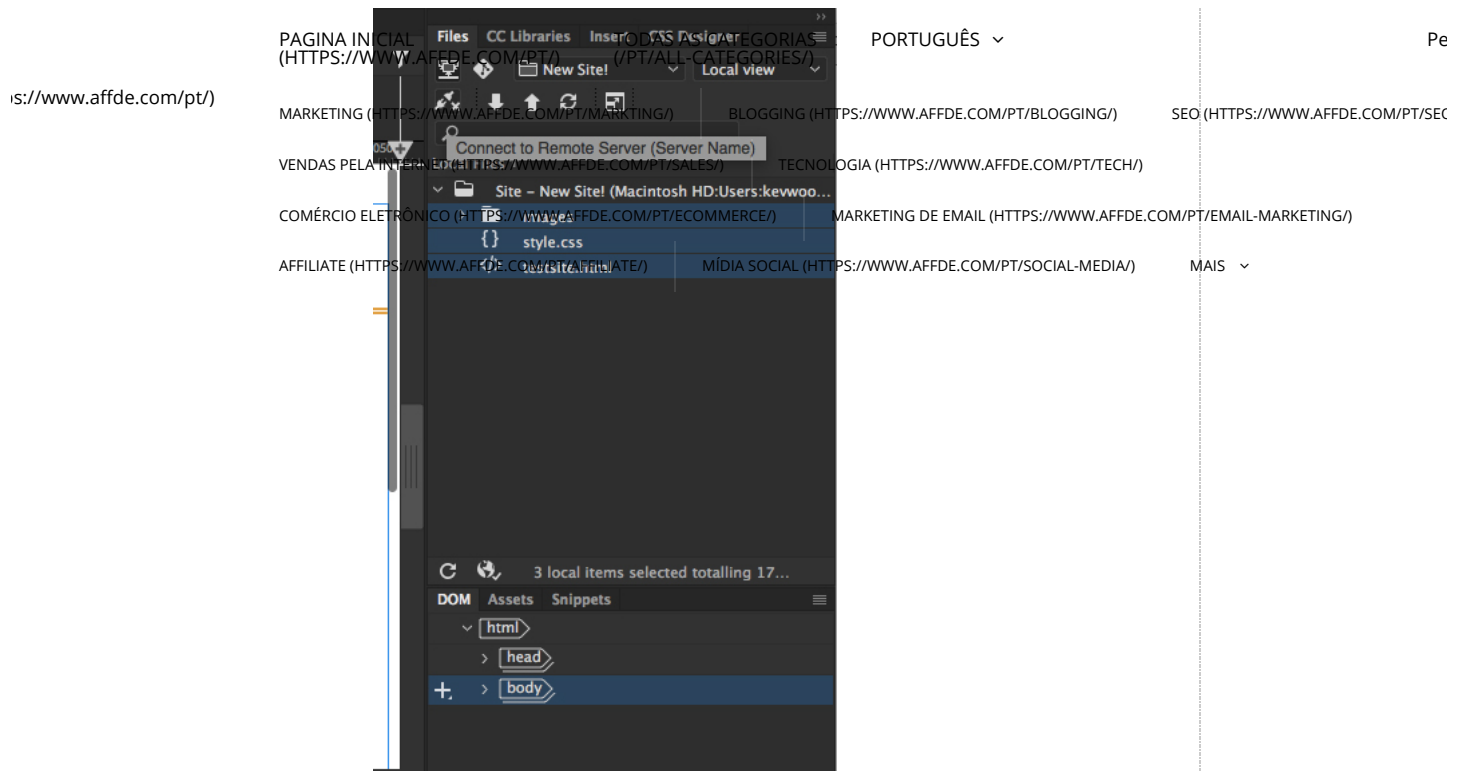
PAGINA INICIAL (HTTPS://WWW.AFFDE.COM/PT/)

TODAS AS CATEGORIAS (/PT/ALL-CATEGORIES/)

PORTUGUÊS ⌄

Pe

›s://www.affde.com/pt/)

MARKETING (HTTPS://WWW.AFFDE.COM/PT/MARKTING/)

BLOGGING (HTTPS://WWW.AFFDE.COM/PT/BLOGGING/)

SEO (HTTPS://WWW.AFFDE.COM/PT/SE

VENDAS PELA INTERNET (HTTPS://WWW.AFFDE.COM/PT/SALES/)

TECNOLOGIA (HTTPS://WWW.AFFDE.COM/PT/TECH/)

COMÉRCIO ELETRÔNICO (HTTPS://WWW.AFFDE.COM/PT/ECOMMERCE/)

MARKETING DE EMAIL (HTTPS://WWW.AFFDE.COM/PT/EMAIL-MARKETING/)

AFFILIATE (HTTPS://WWW.AFFDE.COM/PT/AFFILIATE/)

MÍDIA SOCIAL (HTTPS://WWW.AFFDE.COM/PT/SOCIAL-MEDIA/)

MAIS ⌄

Files CC Libraries Insert CSS Designer

New Site!

Local view

Connect to Remote Server (Server Name)

Site – New Site! (Macintosh HD:Users:kevwoo...

images

style.css

testsite.html

3 local items selected totalling 17...

DOM Assets Snippets

html

head

body